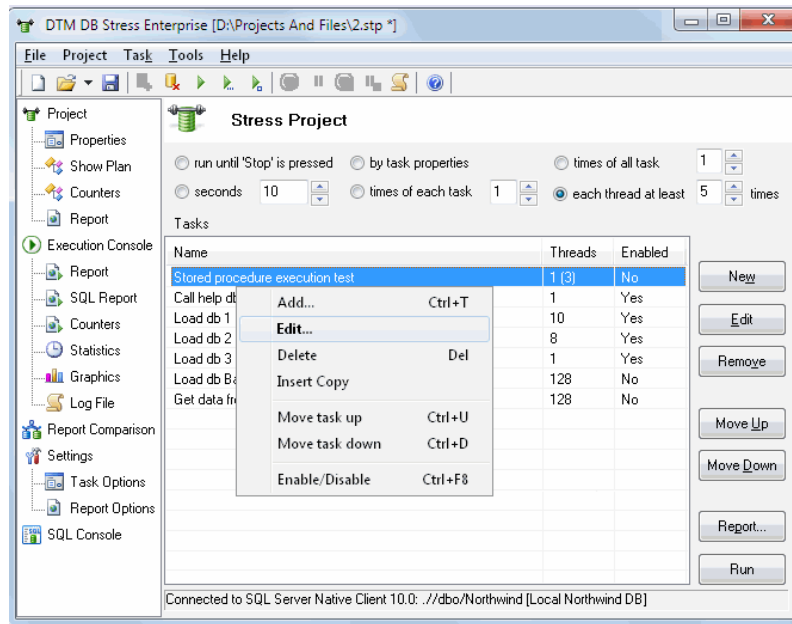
DTM DB Stress Enterprise [D:\Projects And Files\2.stp *]

File Project Task Tools Help

Project
Properties
Show Plan
Counters
Report
Execution Console
Report
SQL Report
Counters
Statistics
Graphics
Log File
Report Comparison
Settings
Task Options
Report Options
SQL Console

Stress Project

run until 'Stop' is pressed
by task properties
times of all task
1
seconds
10
times of each task
1
each thread at least
5
times

Tasks

| Name | Threads | Enabled |
|---|---|---|
| Stored procedure execution test | 1 (3) | No |
| Call help db | 1 | Yes |
| Load db 1 | 10 | Yes |
| Load db 2 | 8 | Yes |
| Load db 3 | 1 | Yes |
| Load db Ba | 128 | No |
| Get data fr | 128 | No |

Add... Ctrl+T
Edit...
Delete Del
Insert Copy
Move task up Ctrl+U
Move task down Ctrl+D
Enable/Disable Ctrl+F8

New
Edit
Remove
Move Up
Move Down
Report...
Run

Connected to SQL Server Native Client 10.0: .//dbo/Northwind [Local Northwind DB]